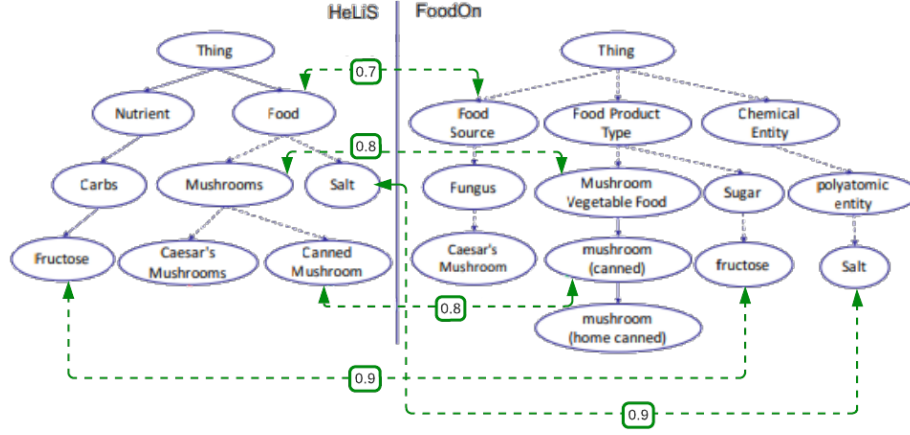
HeLiS

Thing

Nutrient

Food

Carbs

Mushrooms

Salt

Fructose

Caesar's Mushrooms

Canned Mushroom

FoodOn

Thing

Food Source

Food Product Type

Chemical Entity

Fungus

Mushroom Vegetable Food

Sugar

polyatomic entity

Caesar's Mushroom

mushroom (canned)

fructose

Salt

mushroom (home canned)

0.7

0.8

0.8

0.9

0.9